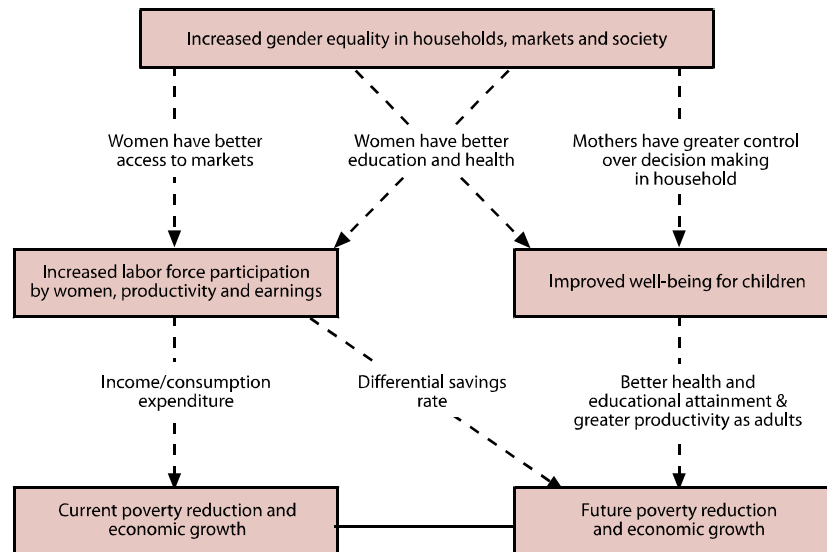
Increased gender equality in households, markets and society

Women have better access to markets

Women have better education and health

Mothers have greater control over decision making in household

Increased labor force participation by women, productivity and earnings

Improved well-being for children

Income/consumption expenditure

Differential savings rate

Better health and educational attainment & greater productivity as adults

Current poverty reduction and economic growth

Future poverty reduction and economic growth